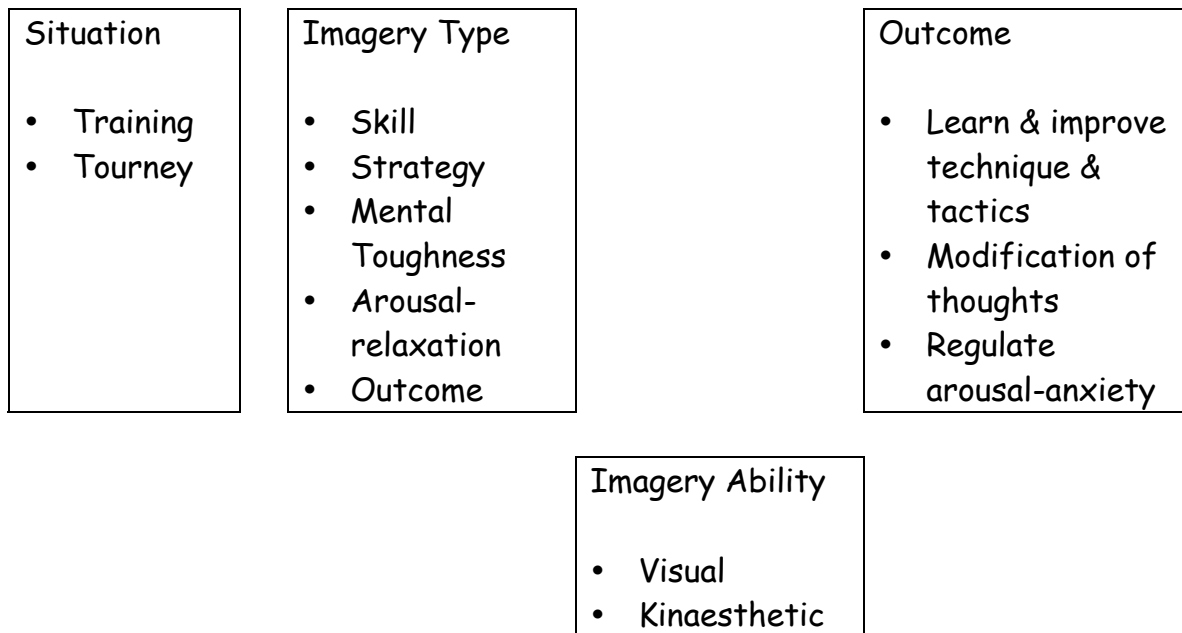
Situation

- Training
- Tourney

Imagery Type

- Skill
- Strategy
- Mental Toughness
- Arousal-relaxation
- Outcome

Outcome

- Learn & improve technique & tactics
- Modification of thoughts
- Regulate arousal-anxiety

Imagery Ability

- Visual
- Kinaesthetic